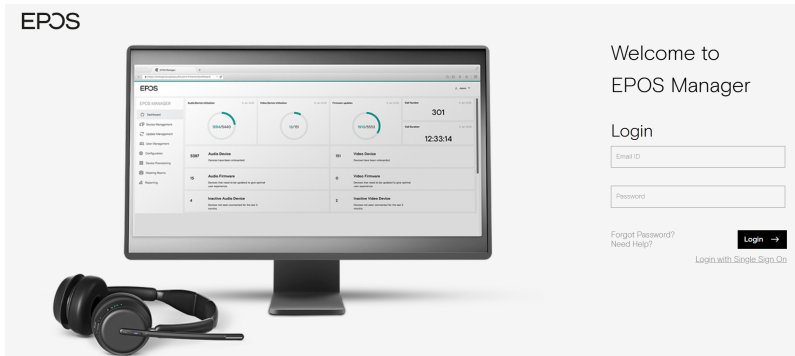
EPOS

EPOS

EPOS MANAGER

Dashboard
Device Management
Update Management
User Management
Configuration
Device Provisioning
Meeting Rooms
Reporting

1004/5440

12/35

1012/5553

301

12:33:14

5387 Audio Device

151 Video Device

15 Audio Firmware

0 Video Firmware

4 Inactive Audio Device

2 Inactive Video Device

Welcome to
EPOS Manager

Login

Email ID

Password

Forgot Password?
Need Help?

Login →

Login with Single Sign On